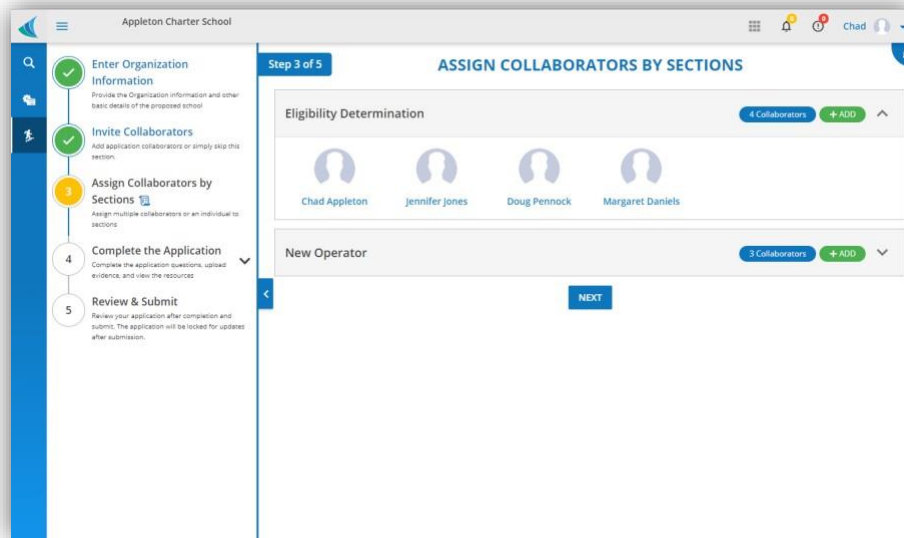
Appleton Charter School

Chad

Enter Organization Information
Provide the Organization information and other basic details of the proposed school

Invite Collaborators
Add application collaborators or simply skip this section.

3 Assign Collaborators by Sections
Assign multiple collaborators or an individual to sections

4 Complete the Application
Complete the application questions, upload evidence, and view the resources

5 Review & Submit
Review your application after completion and submit. The application will be locked for updates after submission.

Step 3 of 5

ASSIGN COLLABORATORS BY SECTIONS

Eligibility Determination
4 Collaborators + ADD

Chad Appleton
Jennifer Jones
Doug Pennock
Margaret Daniels

New Operator
3 Collaborators + ADD

NEXT